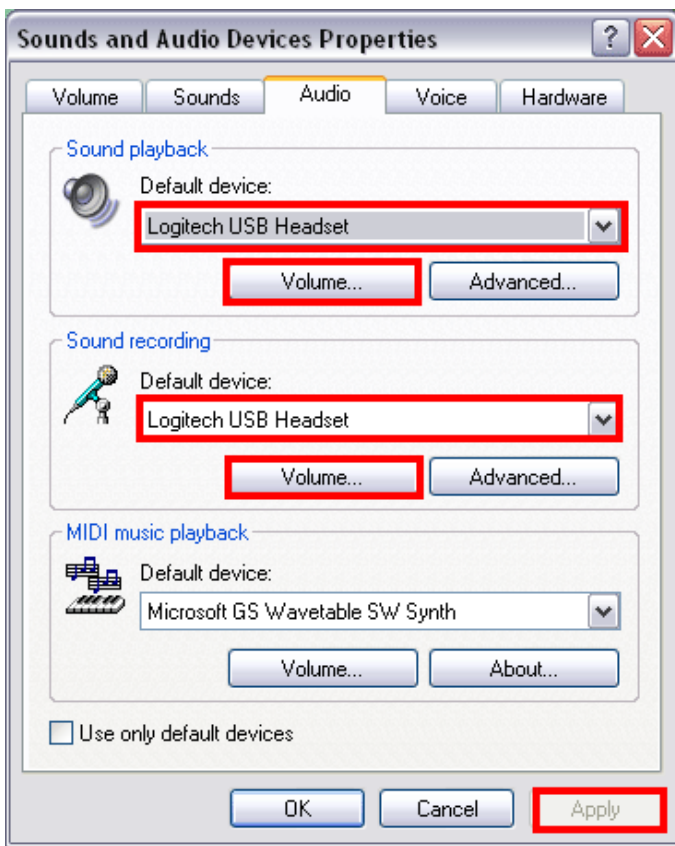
Sounds and Audio Devices Properties

?

Volume

Sounds

Audio

Voice

Hardware

Sound playback

Default device:

Logitech USB Headset

Volume...

Advanced...

Sound recording

Default device:

Logitech USB Headset

Volume...

Advanced...

MIDI music playback

Default device:

Microsoft GS Wavetable SW Synth

Volume...

About...

Use only default devices

OK

Cancel

Apply